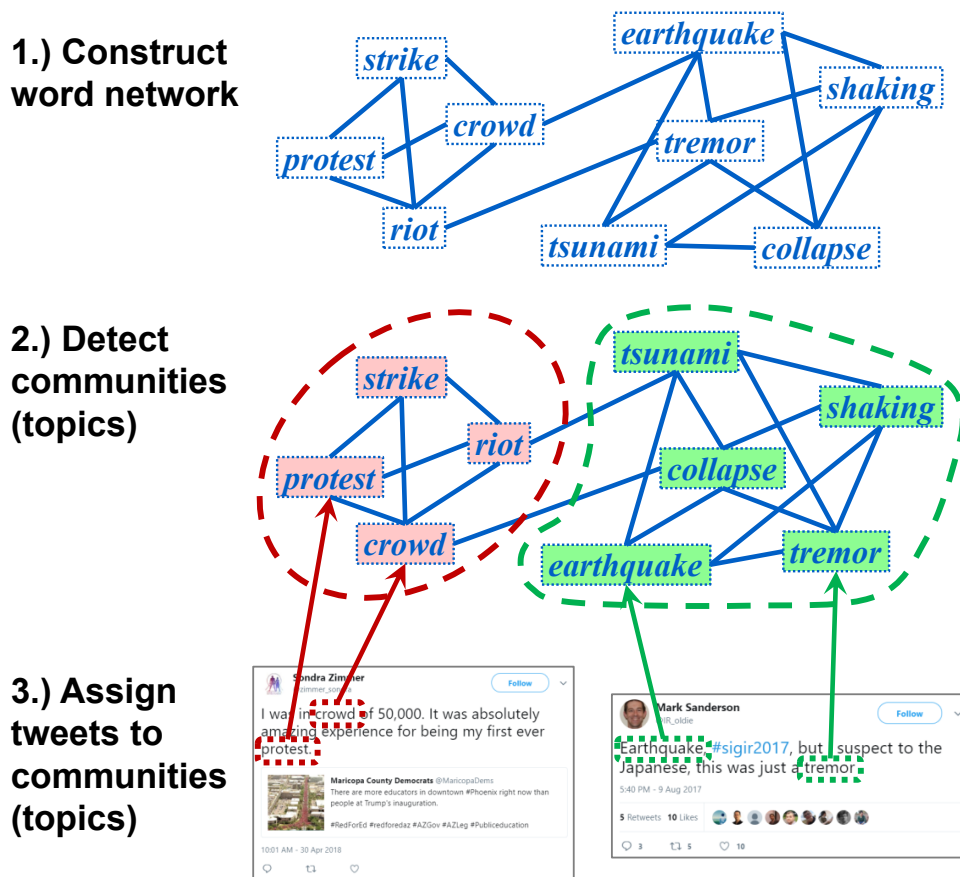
1.) Construct word network

strike
crowd
protest
riot
earthquake
shaking
tremor
tsunami
collapse

2.) Detect communities (topics)

strike
riot
protest
crowd
tsunami
shaking
collapse
earthquake
tremor

3.) Assign tweets to communities (topics)

Sondra Zimmer
@zimmer_sondra
Follow
I was in crowd of 50,000. It was absolutely amazing experience for being my first ever protest.
Maricopa County Democrats @MaricopaDems
There are more educators in downtown #Phoenix right now than people at Trump's inauguration.
#RedForEd #redforedaz #AZGov #AZLeg #Publiceducation
10:01 AM - 30 Apr 2018

Mark Sanderson
@IR_oldie
Follow
Earthquake. #sigir2017, but I suspect to the Japanese, this was just a tremor.
5:40 PM - 9 Aug 2017
5 Retweets 10 Likes
3 5 10